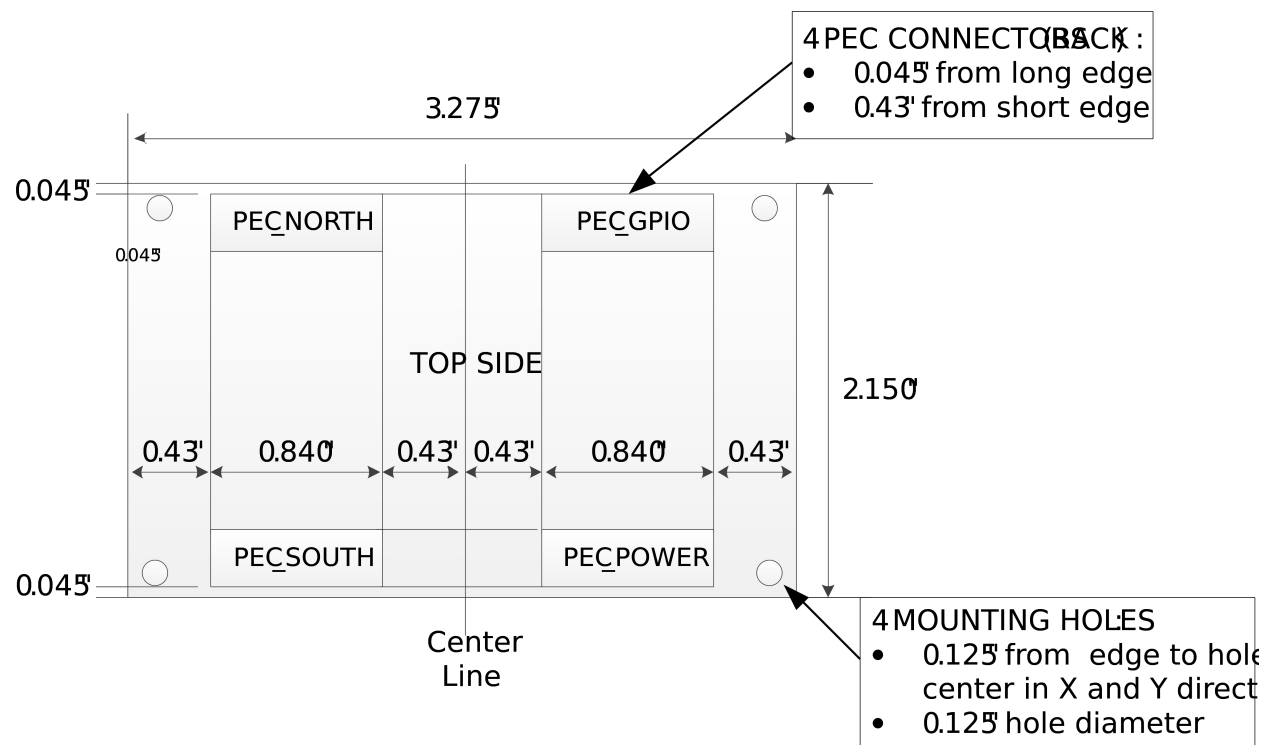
4 PEC CONNECTORS (BACK):
• 0.045" from long edge
• 0.43" from short edge

3.275"

0.045"

0.045"

PEC_NORTH

PEC_GPIO

TOP SIDE

2.150"

0.43"
0.840"
0.43"
0.43"
0.840"
0.43"

PEC_SOUTH

PEC_POWER

0.045"

Center Line

4 MOUNTING HOLES:
• 0.125" from edge to hole center in X and Y direct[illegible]
• 0.125" hole diameter